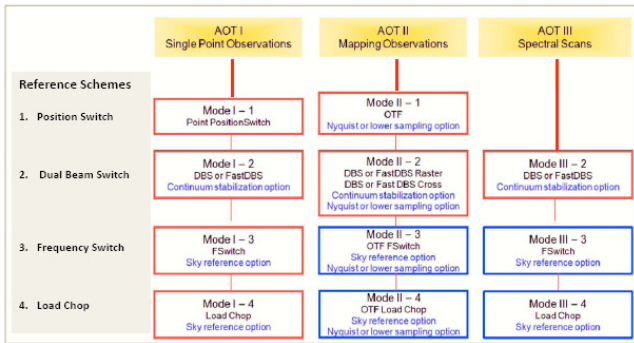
AOT I
Single Point Observations

AOT II
Mapping Observations

AOT III
Spectral Scans

Reference Schemes

1. Position Switch

Mode I – 1
Point PositionSwitch

Mode II – 1
OTF
Nyquist or lower sampling option

2. Dual Beam Switch

Mode I – 2
DBS or FastDBS
Continuum stabilization option

Mode II – 2
DBS or FastDBS Raster
DBS or Fast DBS Cross
Continuum stabilization option
Nyquist or lower sampling option

Mode III – 2
DBS or FastDBS
Continuum stabilization option

3. Frequency Switch

Mode I – 3
FSwitch
Sky reference option

Mode II – 3
OTF FSwitch
Sky reference option
Nyquist or lower sampling option

Mode III – 3
FSwitch
Sky reference option

4. Load Chop

Mode I – 4
Load Chop
Sky reference option

Mode II – 4
OTF Load Chop
Sky reference option
Nyquist or lower sampling option

Mode III – 4
Load Chop
Sky reference option